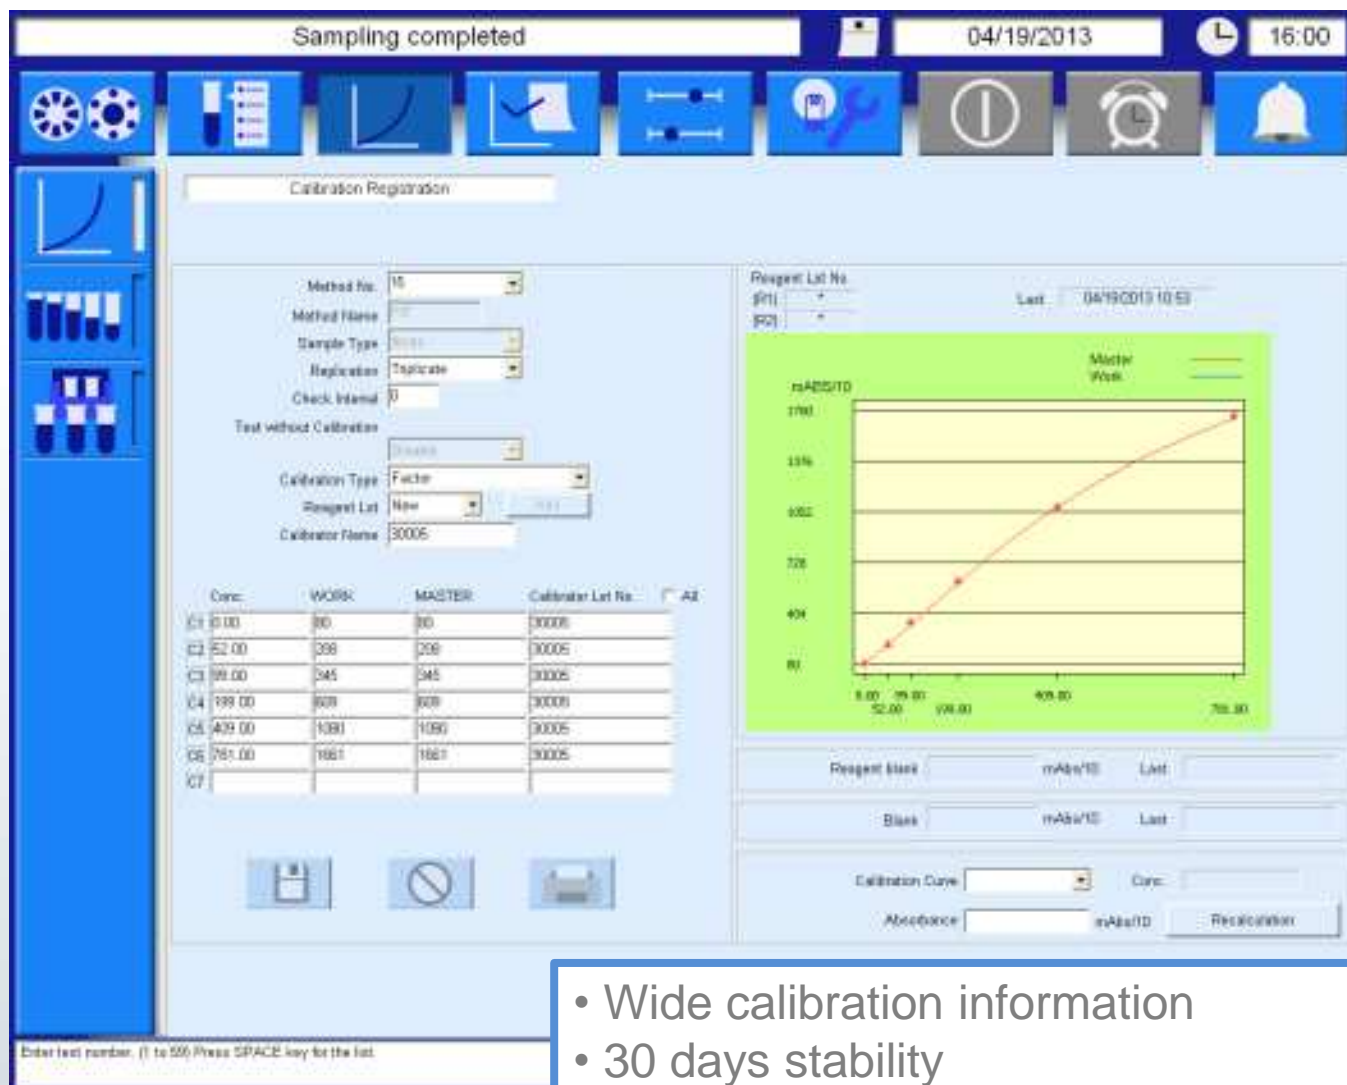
Sampling completed

04/19/2013

16:00

Calibration Registration

Method No. 16

Method Name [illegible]

Sample Type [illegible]

Replication Triplicate

Check Interval 0

Test without Calibration

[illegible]

Calibration Type Factor

Reagent Lot New

Calibrator Name 30005

Reagent Lot No.

(R1) \*

(R2) \*

Last 04/19/2013 10:53

Master

Work

mABS/10

1700

1376

1052

728

404

80

0.00 99.00 409.00 761.00

52.00 199.00

| | Conc. | WORK | MASTER | Calibrator Lot No. |
|---|---|---|---|---|
| C1 | 0.00 | 80 | 80 | 30005 |
| C2 | 52.00 | 208 | 208 | 30005 |
| C3 | 99.00 | 345 | 345 | 30005 |
| C4 | 199.00 | 609 | 609 | 30005 |
| C5 | 409.00 | 1080 | 1080 | 30005 |
| C6 | 761.00 | 1661 | 1661 | 30005 |
| C7 | | | | |

All

Reagent blank mAbs/10 Last

Blank mAbs/10 Last

Calibration Curve Conc.

Absorbance mAbs/10 Recalculation

Enter test number. (1 to 599) Press SPACE key for the list.

• Wide calibration information

• 30 days stability